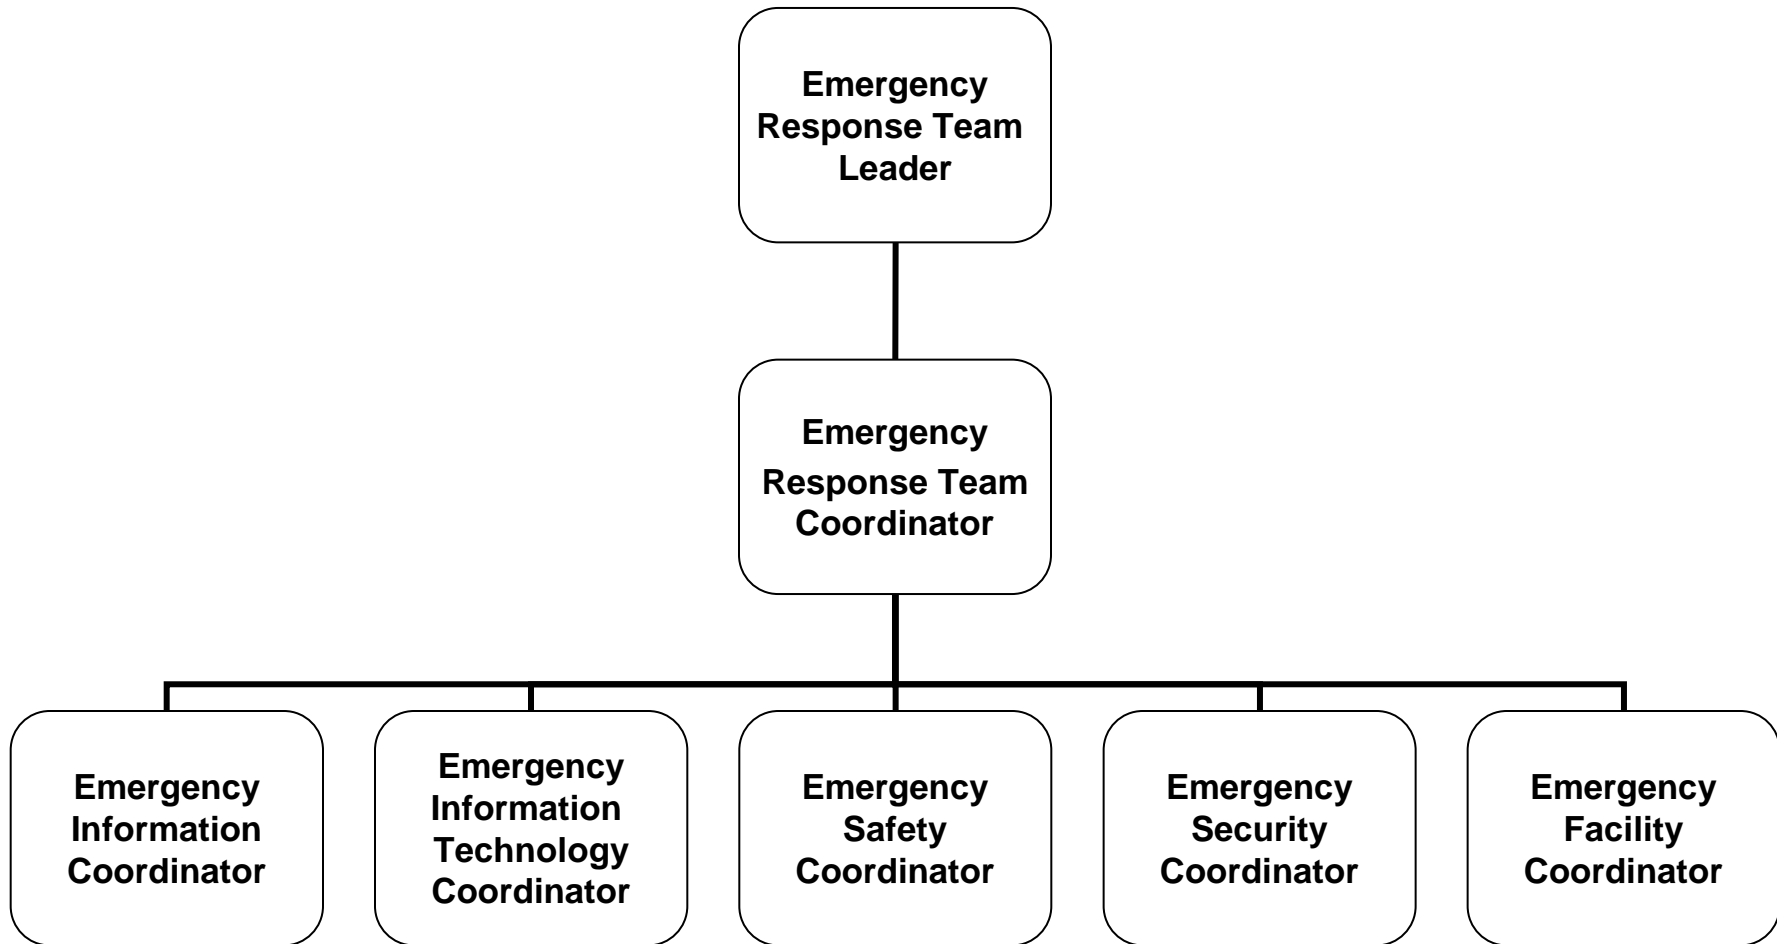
Emergency Response Team Leader

Emergency Response Team Coordinator

Emergency Information Coordinator

Emergency Information Technology Coordinator

Emergency Safety Coordinator

Emergency Security Coordinator

Emergency Facility Coordinator